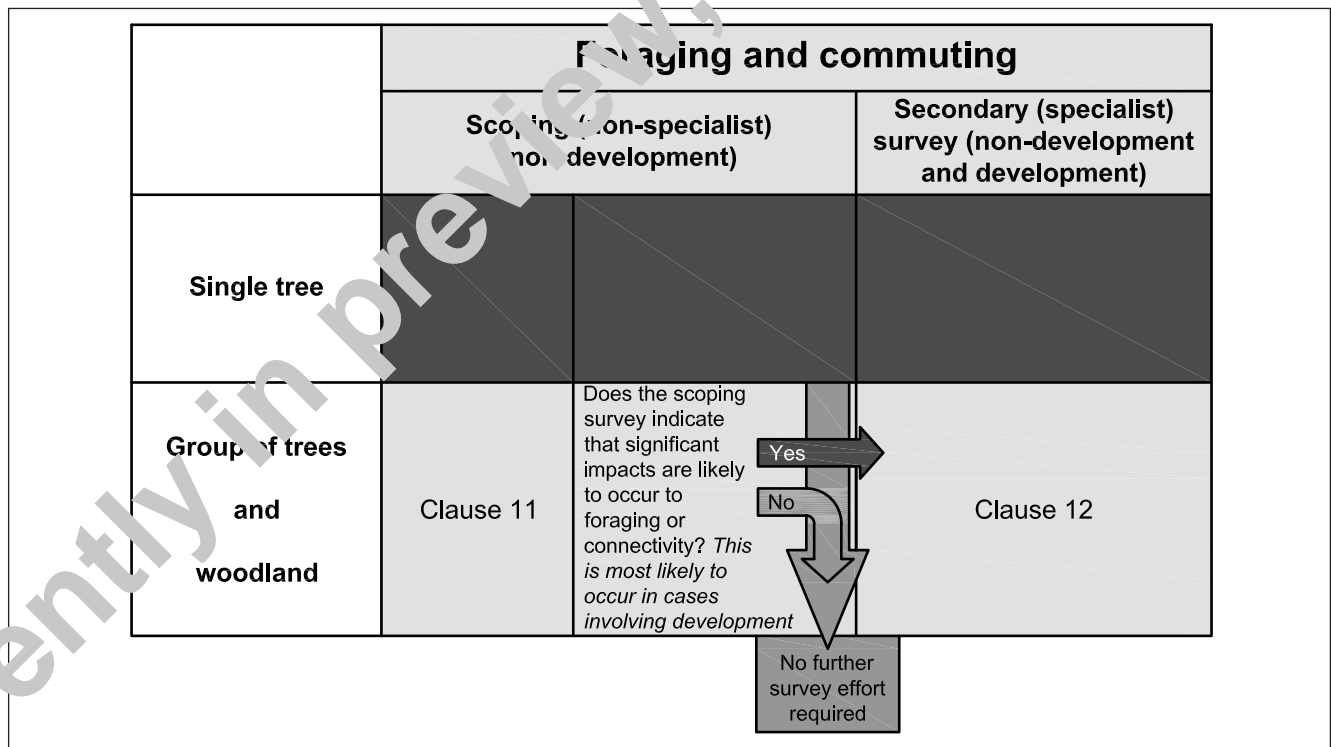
ently in preview,

| | Fo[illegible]aging and commuting | | |
|---|---|---|---|
| | Scoping (non-specialist) non-development) | | Secondary (specialist) survey (non-development and development) |
| Single tree | | | |
| Group of trees and woodland | Clause 11 | Does the scoping survey indicate that significant impacts are likely to occur to foraging or connectivity? *This is most likely to occur in cases involving development* | Clause 12 |

Yes

No

No further survey effort required